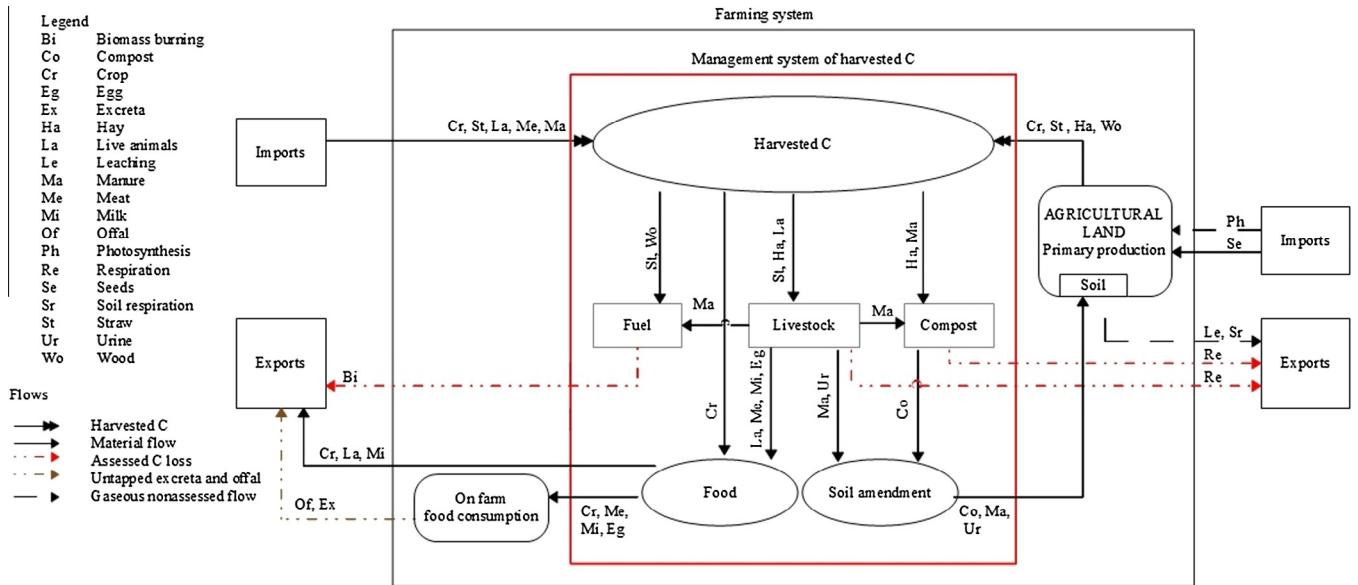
Legend

| | |
|---|---|
| Bi | Biomass burning |
| Co | Compost |
| Cr | Crop |
| Eg | Egg |
| Ex | Excreta |
| Ha | Hay |
| La | Live animals |
| Le | Leaching |
| Ma | Manure |
| Me | Meat |
| Mi | Milk |
| Of | Offal |
| Ph | Photosynthesis |
| Re | Respiration |
| Se | Seeds |
| Sr | Soil respiration |
| St | Straw |
| Ur | Urine |
| Wo | Wood |

Flows
Harvested C
Material flow
Assessed C loss
Untapped excreta and offal
Gaseous nonassessed flow

Farming system

Management system of harvested C

Imports

Cr, St, La, Me, Ma

Harvested C

Cr, St , Ha, Wo

AGRICULTURAL LAND
Primary production

Soil

Ph

Se

Imports

St, Wo

Cr

St, Ha, La

Ha, Ma

Fuel

Ma

Livestock

Ma

Compost

Exports

Bi

Le, Sr

Re

Re

Exports

La, Me, Mi, Eg

Ma, Ur

Co

Cr, La, Mi

Food

Soil amendment

On farm food consumption

Of, Ex

Cr, Me, Mi, Eg

Co, Ma, Ur